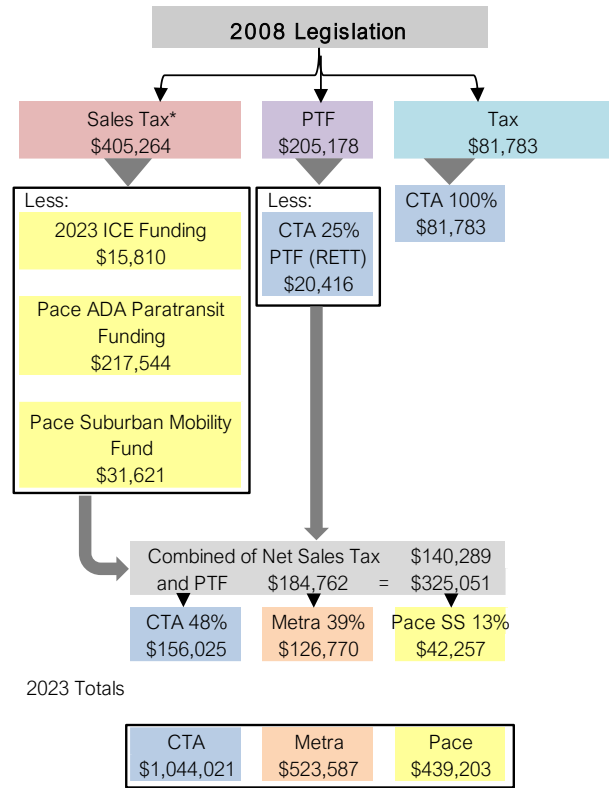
2008 Legislation

Sales Tax*
$405,264

PTF
$205,178

Tax
$81,783

Less:

2023 ICE Funding
$15,810

Pace ADA Paratransit Funding
$217,544

Pace Suburban Mobility Fund
$31,621

Less:

CTA 25% PTF (RETT)
$20,416

CTA 100%
$81,783

Combined of Net Sales Tax $140,289 and PTF $184,762 = $325,051

CTA 48%
$156,025

Metra 39%
$126,770

Pace SS 13%
$42,257

2023 Totals

| CTA | Metra | Pace |
|---|---|---|
| $1,044,021 | $523,587 | $439,203 |